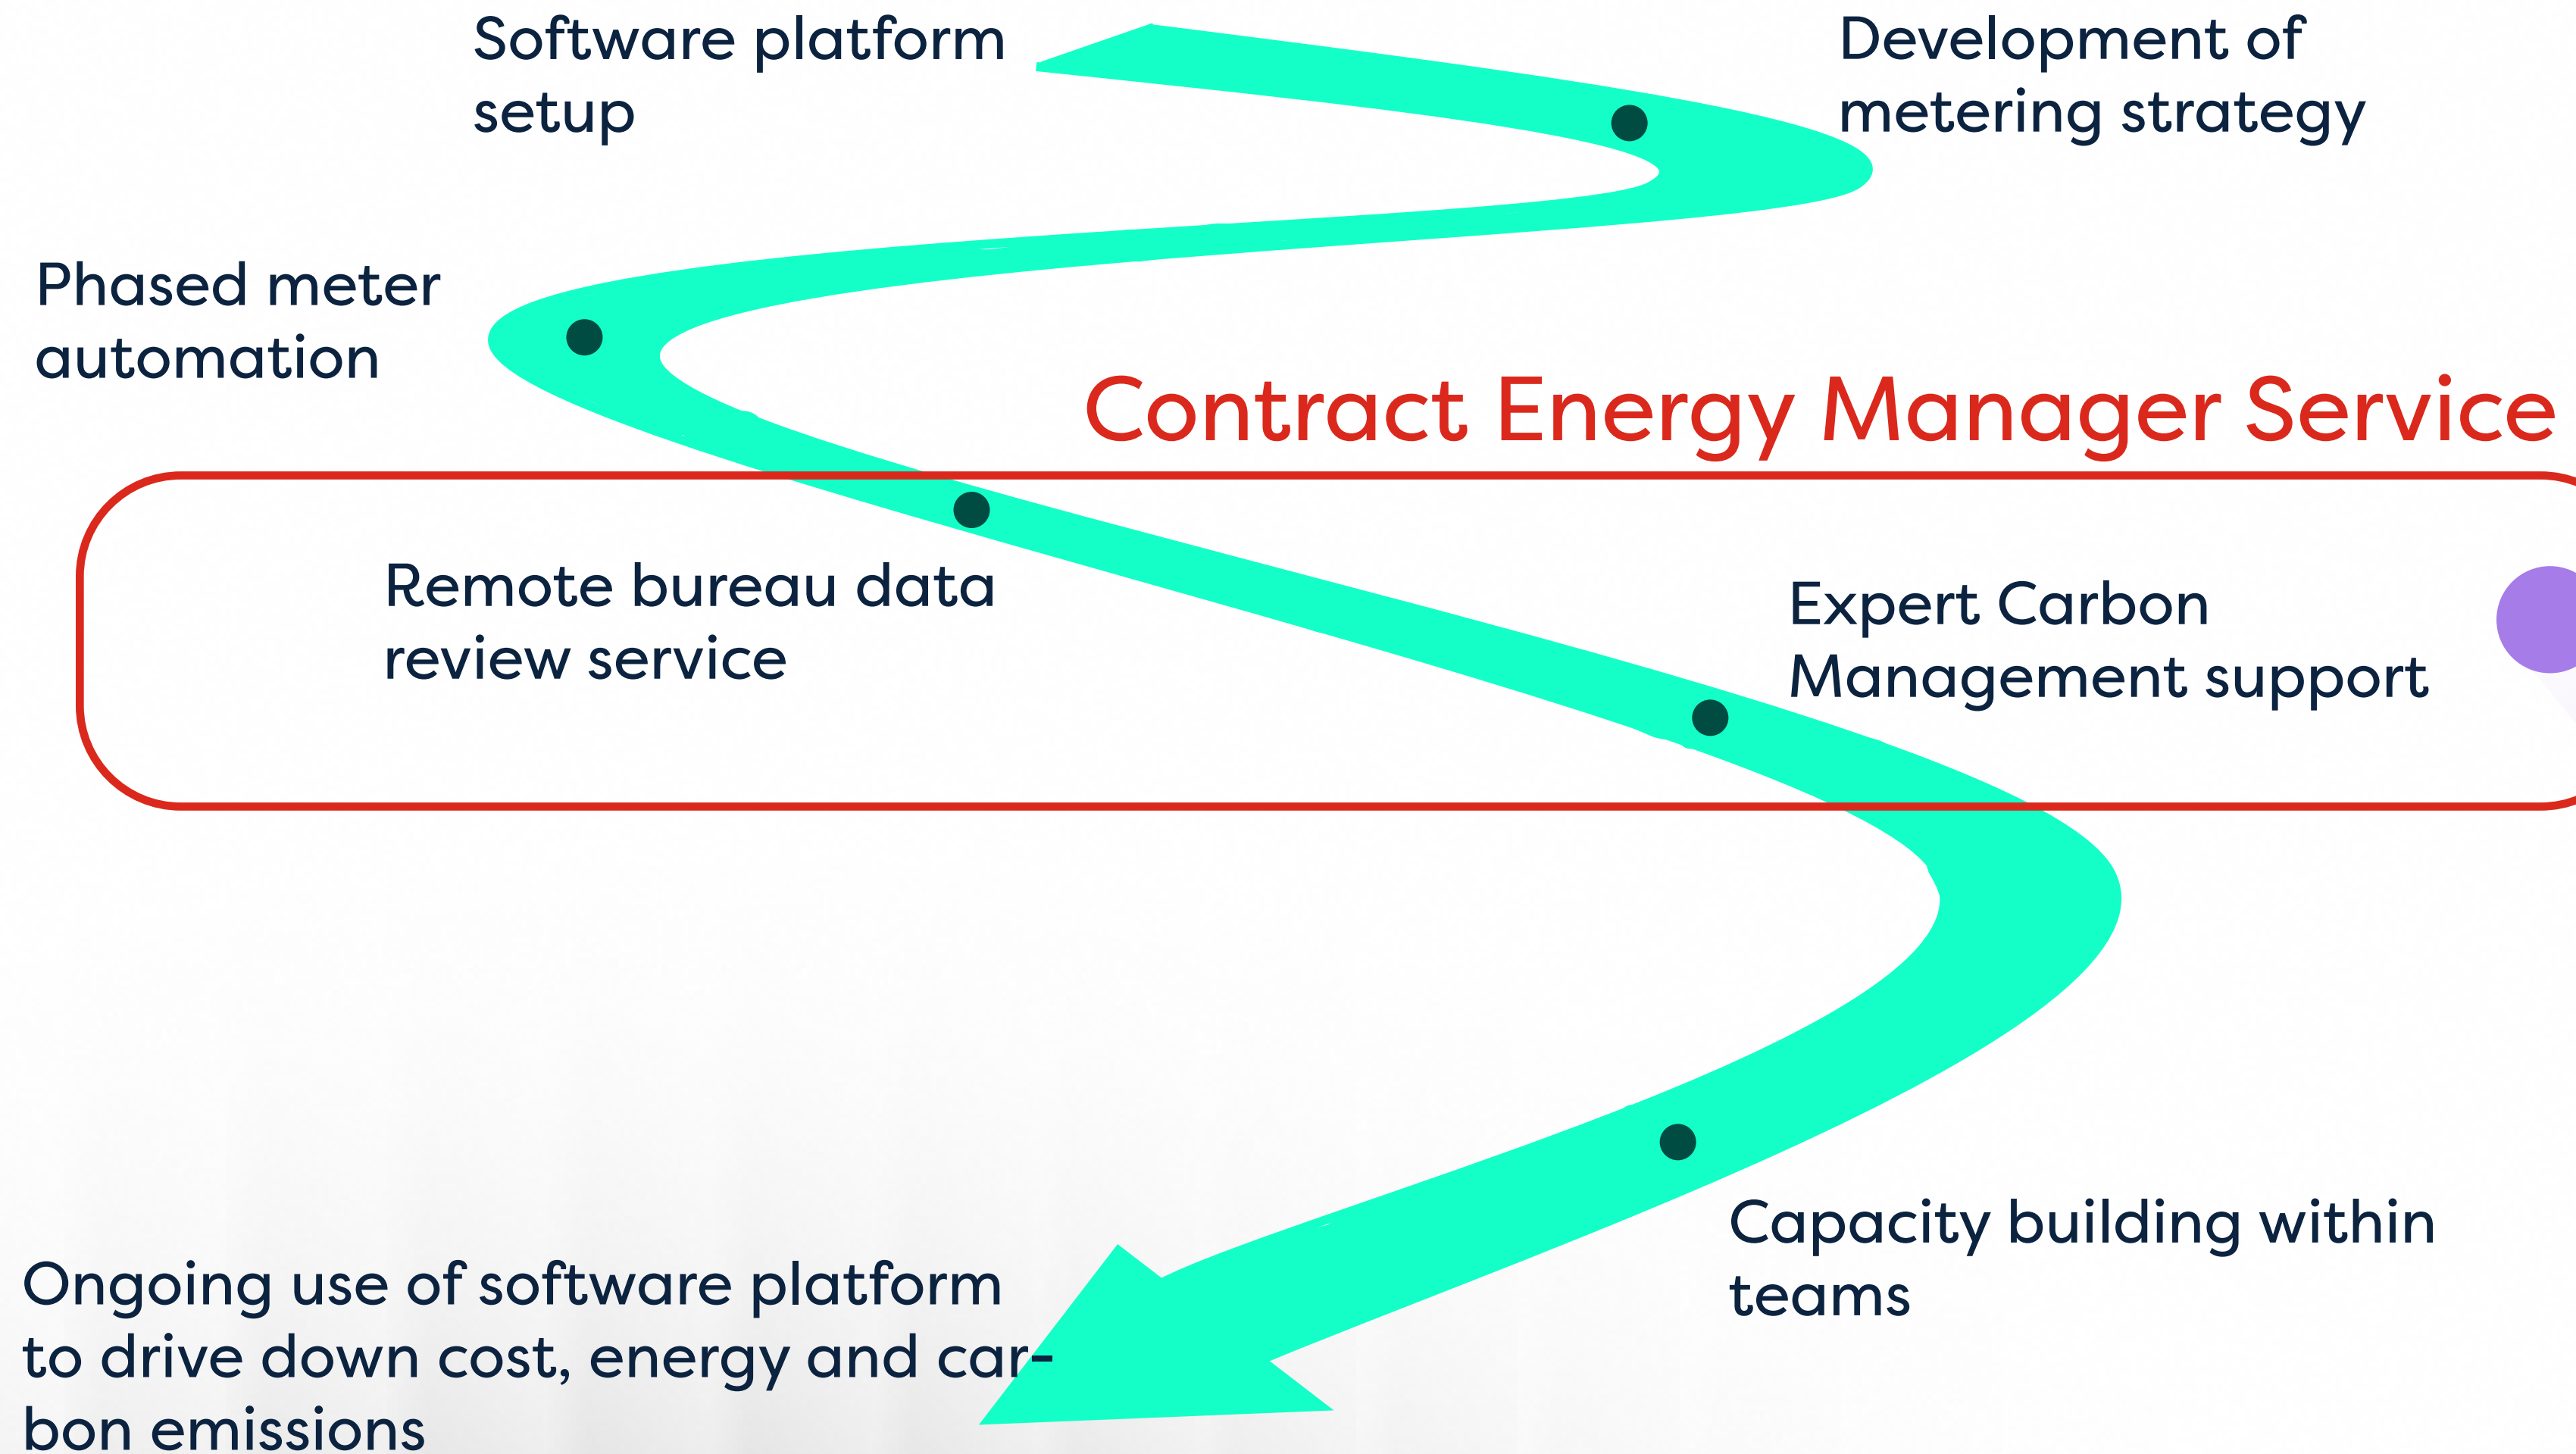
Software platform setup

Development of metering strategy

Phased meter automation

Contract Energy Manager Service

Remote bureau data review service

Expert Carbon Management support

Capacity building within teams

Ongoing use of software platform to drive down cost, energy and carbon emissions